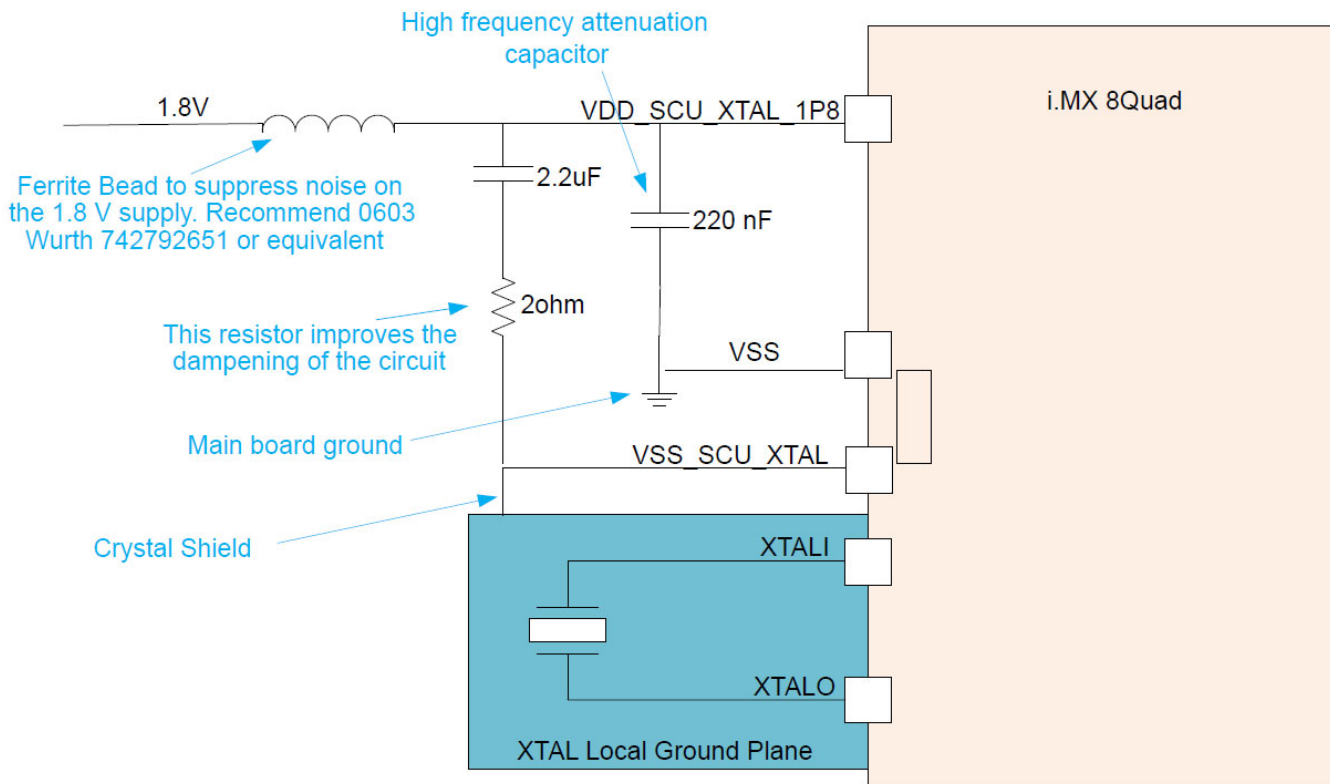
High frequency attenuation capacitor

i.MX 8Quad

1.8V

VDD_SCU_XTAL_1P8

2.2uF

220 nF

Ferrite Bead to suppress noise on the 1.8 V supply. Recommend 0603 Wurth 742792651 or equivalent

2ohm

This resistor improves the dampening of the circuit

VSS

Main board ground

VSS_SCU_XTAL

Crystal Shield

XTALI

XTALO

XTAL Local Ground Plane